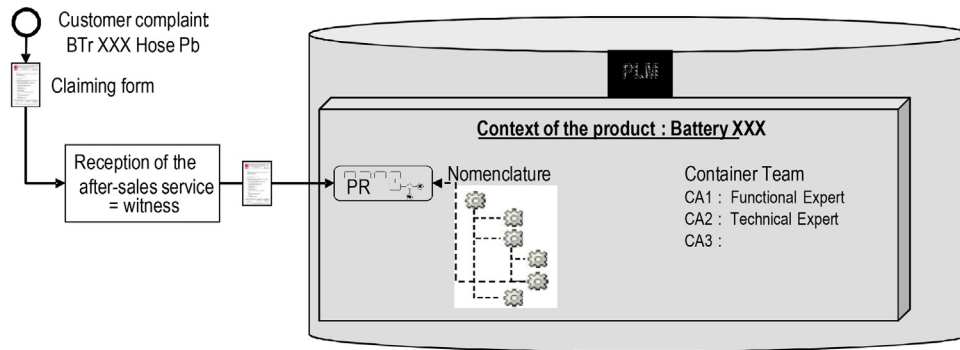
Customer complaint BTr XXX Hose Pb

Claiming form

Reception of the after-sales service = witness

PLM

Context of the product : Battery XXX

PR

Nomenclature

Container Team
CA1 : Functional Expert
CA2 : Technical Expert
CA3 :